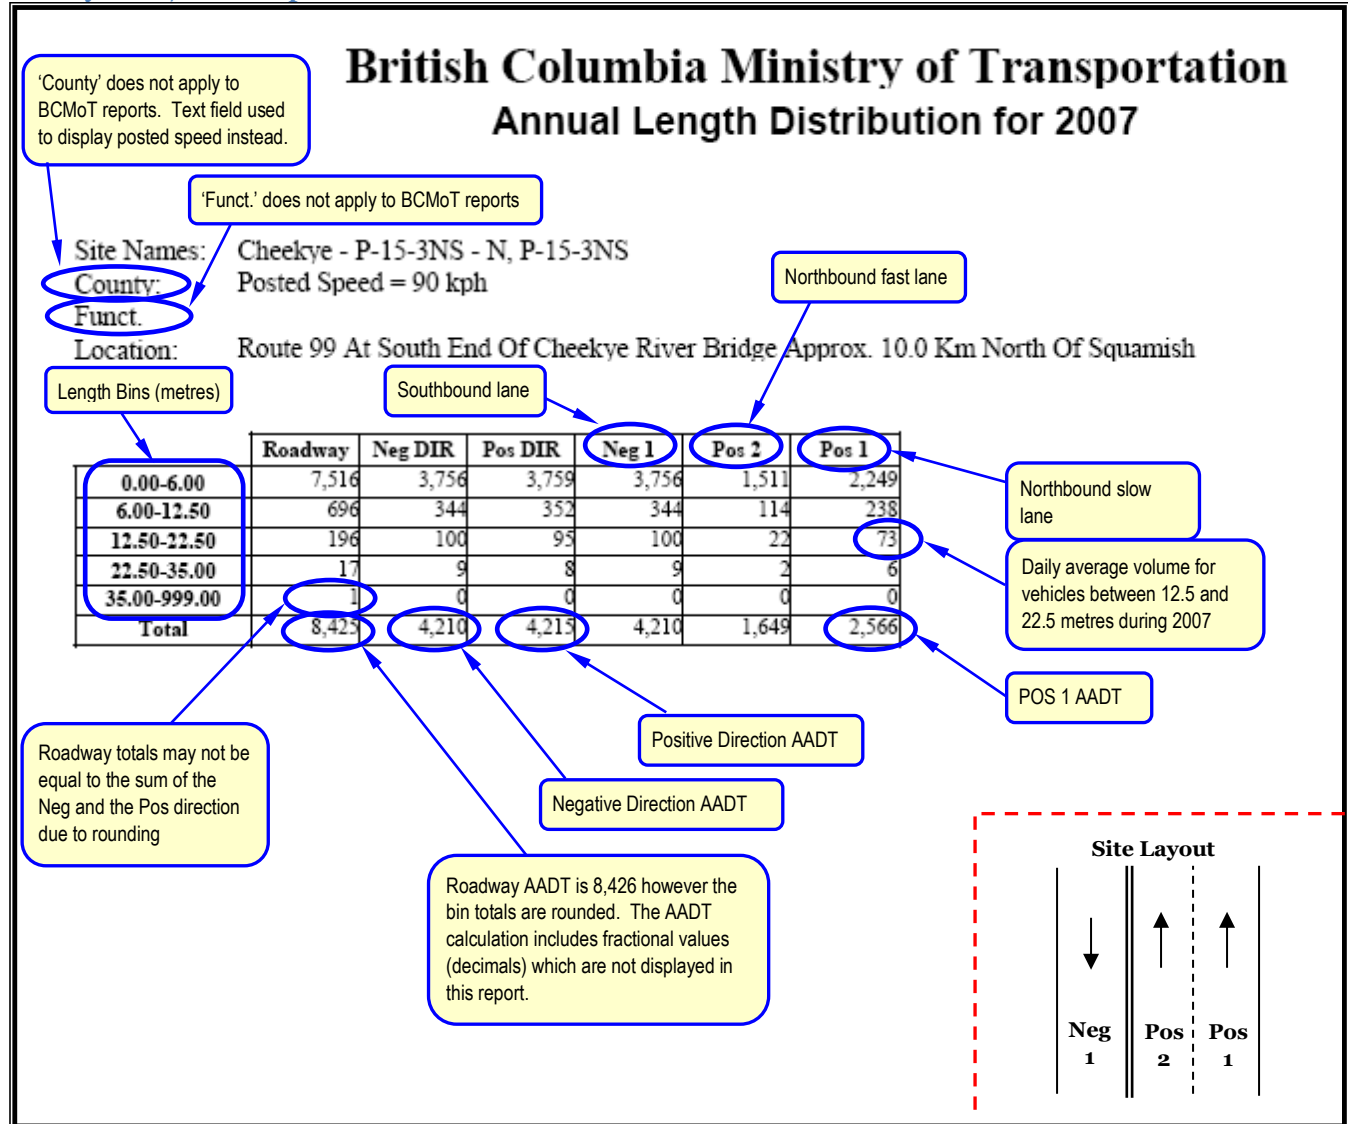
British Columbia Ministry of Transportation
Annual Length Distribution for 2007

'County' does not apply to BCMoT reports. Text field used to display posted speed instead.

'Funct.' does not apply to BCMoT reports

Site Names: Cheekye - P-15-3NS - N, P-15-3NS
County: Posted Speed = 90 kph
Funct.
Location: Route 99 At South End Of Cheekye River Bridge Approx. 10.0 Km North Of Squamish

Northbound fast lane

Length Bins (metres)

Southbound lane

| | Roadway | Neg DIR | Pos DIR | Neg 1 | Pos 2 | Pos 1 |
|---|---|---|---|---|---|---|
| 0.00-6.00 | 7,516 | 3,756 | 3,759 | 3,756 | 1,511 | 2,249 |
| 6.00-12.50 | 696 | 344 | 352 | 344 | 114 | 238 |
| 12.50-22.50 | 196 | 100 | 95 | 100 | 22 | 73 |
| 22.50-35.00 | 17 | 9 | 8 | 9 | 2 | 6 |
| 35.00-999.00 | 1 | 0 | 0 | 0 | 0 | 0 |
| Total | 8,425 | 4,210 | 4,215 | 4,210 | 1,649 | 2,566 |

Northbound slow lane

Daily average volume for vehicles between 12.5 and 22.5 metres during 2007

POS 1 AADT

Positive Direction AADT

Negative Direction AADT

Roadway totals may not be equal to the sum of the Neg and the Pos direction due to rounding

Roadway AADT is 8,426 however the bin totals are rounded. The AADT calculation includes fractional values (decimals) which are not displayed in this report.

Site Layout
Neg 1
Pos 2
Pos 1